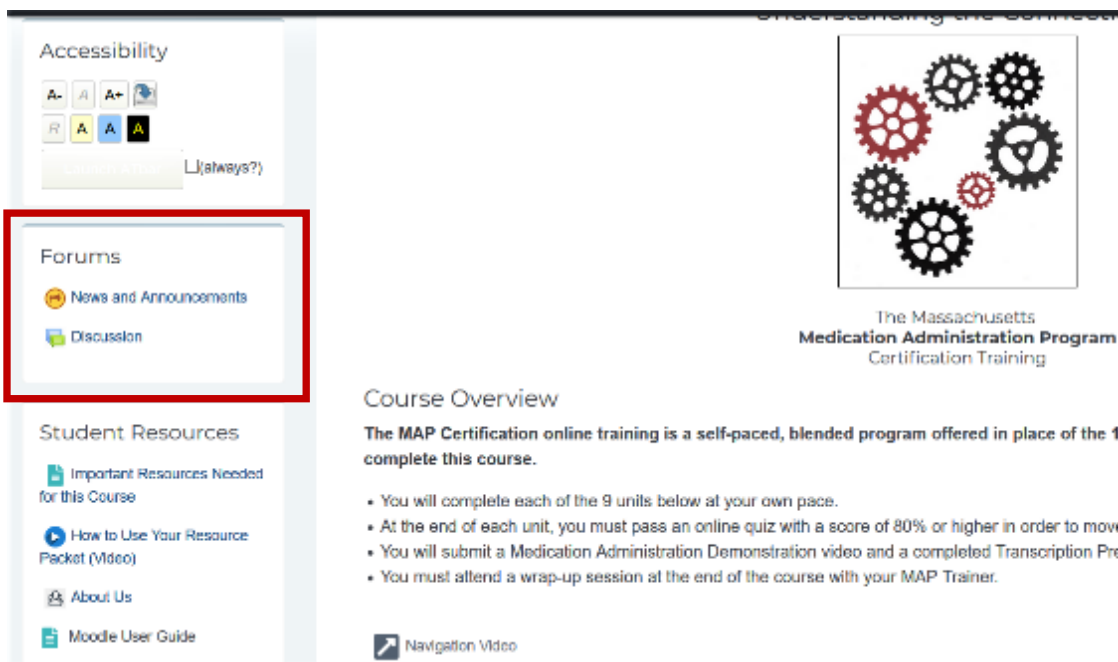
Accessibility

A- A A+
R A A A

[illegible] (always?)

Forums

News and Announcements

Discussion

Student Resources

Important Resources Needed for this Course

How to Use Your Resource Packet (Video)

About Us

Moodle User Guide

Understanding the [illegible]

The Massachusetts
Medication Administration Program
Certification Training

Course Overview

The MAP Certification online training is a self-paced, blended program offered in place of the 1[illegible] complete this course.

• You will complete each of the 9 units below at your own pace.
• At the end of each unit, you must pass an online quiz with a score of 80% or higher in order to mov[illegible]
• You will submit a Medication Administration Demonstration video and a completed Transcription Pr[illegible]
• You must attend a wrap-up session at the end of the course with your MAP Trainer.

Navigation Video